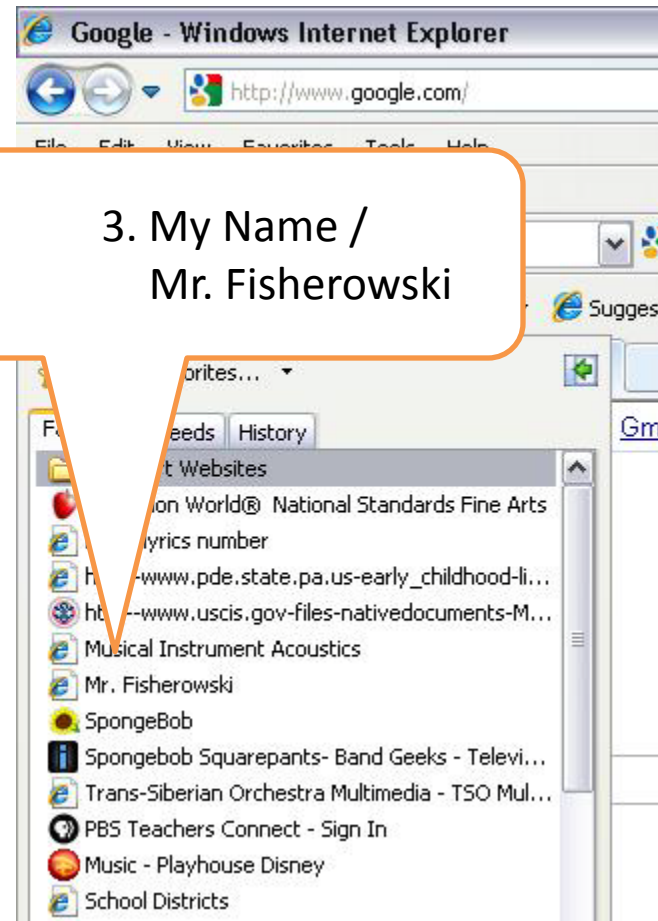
Google - Windows Internet Explorer

http://www.google.com/

File Edit View Favorites Tools Help

3. My Name / Mr. Fisherowski

Sugges

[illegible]orites...

Gm

Fa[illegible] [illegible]eeds History

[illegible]t Websites

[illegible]on World® National Standards Fine Arts

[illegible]yrics number

h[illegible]--www.pde.state.pa.us-early_childhood-li...

ht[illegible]--www.uscis.gov-files-nativedocuments-M...

Mu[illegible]ical Instrument Acoustics

Mr. Fisherowski

SpongeBob

Spongebob Squarepants- Band Geeks - Televi...

Trans-Siberian Orchestra Multimedia - TSO Mul...

PBS Teachers Connect - Sign In

Music - Playhouse Disney

School Districts